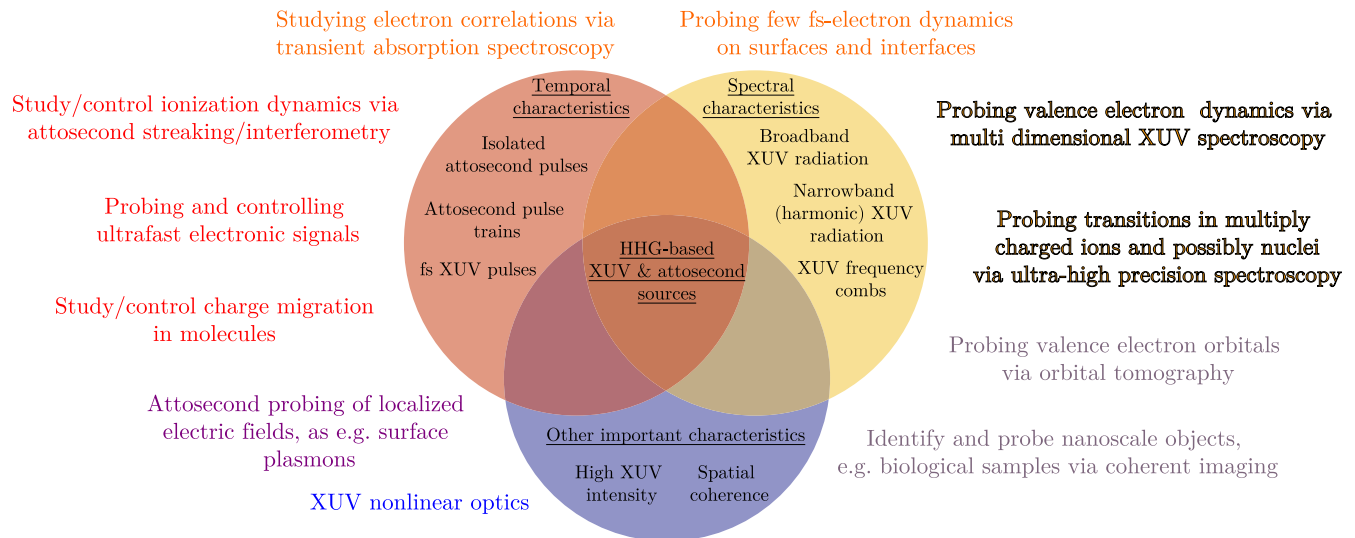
Studying electron correlations via transient absorption spectroscopy

Probing few fs-electron dynamics on surfaces and interfaces

Study/control ionization dynamics via attosecond streaking/interferometry

Probing and controlling ultrafast electronic signals

Study/control charge migration in molecules

Attosecond probing of localized electric fields, as e.g. surface plasmons

XUV nonlinear optics

Temporal characteristics

Isolated attosecond pulses

Attosecond pulse trains

fs XUV pulses

Spectral characteristics

Broadband XUV radiation

Narrowband (harmonic) XUV radiation

XUV frequency combs

HHG-based XUV & attosecond sources

Other important characteristics

High XUV intensity

Spatial coherence

Probing valence electron dynamics via multi dimensional XUV spectroscopy

Probing transitions in multiply charged ions and possibly nuclei via ultra-high precision spectroscopy

Probing valence electron orbitals via orbital tomography

Identify and probe nanoscale objects, e.g. biological samples via coherent imaging